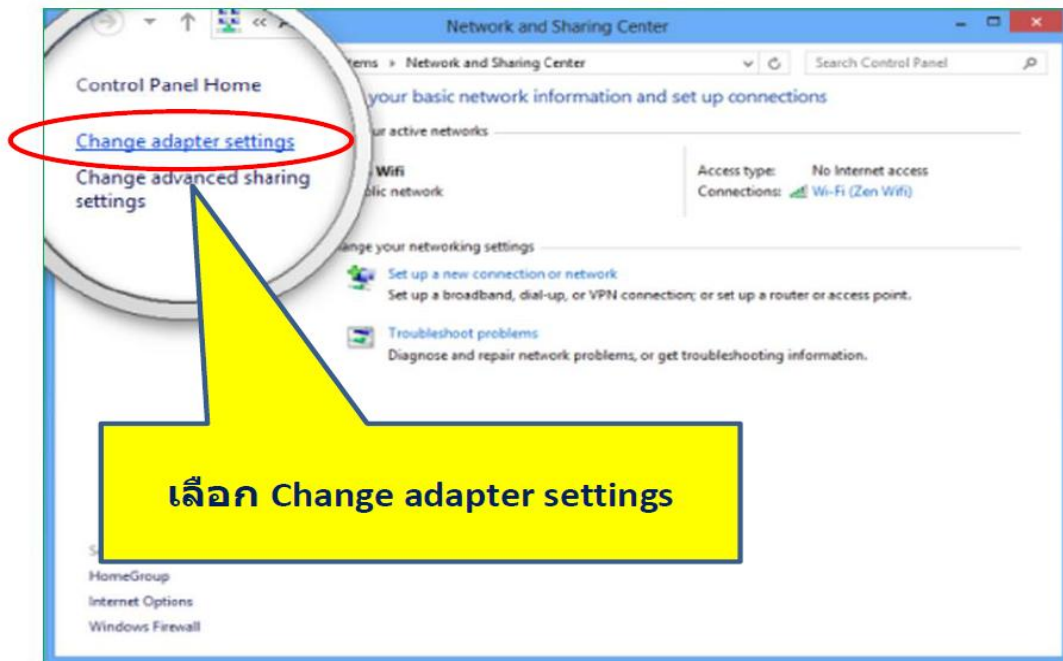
Network and Sharing Center

«

tems » Network and Sharing Center

Search Control Panel

Control Panel Home

Change adapter settings

Change advanced sharing settings

your basic network information and set up connections

ur active networks

Wifi
lic network

Access type: No Internet access
Connections: Wi-Fi (Zen Wifi)

nge your networking settings

Set up a new connection or network
Set up a broadband, dial-up, or VPN connection; or set up a router or access point.

Troubleshoot problems
Diagnose and repair network problems, or get troubleshooting information.

เลือก Change adapter settings

S

HomeGroup
Internet Options
Windows Firewall